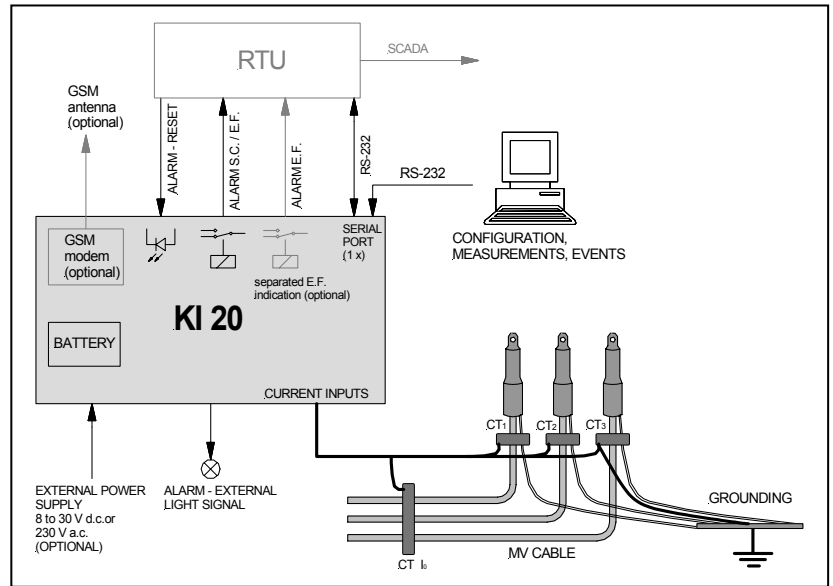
RTU

SCADA

GSM antenna (optional)

ALARM - RESET

ALARM S.C. / E.F.

ALARM E.F.

RS-232

RS-232

GSM modem (optional)

SERIAL PORT (1 x)

separated E.F. indication (optional)

KI 20

CONFIGURATION, MEASUREMENTS, EVENTS

BATTERY

CURRENT INPUTS

$CT_1$

$CT_2$

$CT_3$

EXTERNAL POWER SUPPLY 8 to 30 V d.c.or 230 V a.c. (OPTIONAL)

ALARM - EXTERNAL LIGHT SIGNAL

GROUNDING

MV CABLE

CT $I_0$